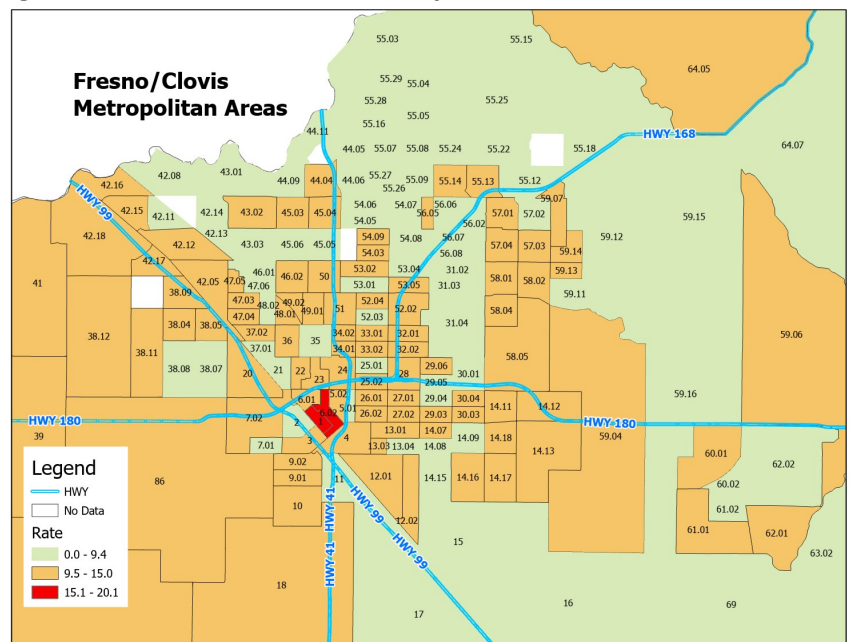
Fresno/Clovis Metropolitan Areas

55.03
55.15
64.05
55.29
55.04
55.28
55.25
55.05
44.11
55.16
HWY 168
44.05
55.07
55.08
55.24
55.22
55.18
64.07
42.08
43.01
44.09
44.04
44.06
55.27
55.26
55.09
55.14
55.13
55.12
42.16
59.07
HWY 99
42.15
42.11
42.14
43.02
45.03
45.04
54.06
54.07
56.05
56.06
57.01
57.02
59.15
54.05
56.02
42.18
42.12
42.13
43.03
45.06
45.05
54.09
54.08
56.07
57.04
57.03
59.12
54.03
56.08
59.14
42.17
46.01
46.02
50
53.02
53.04
31.02
41
42.05
47.05
47.06
59.13
38.09
53.01
53.05
31.03
58.01
58.02
47.03
48.02
49.02
52.04
59.11
38.04
38.05
47.04
48.01
49.01
51
52.02
38.12
52.03
58.04
31.04
37.02
34.02
33.01
32.01
59.06
38.11
37.01
36
35
34.01
33.02
32.02
58.05
25.01
29.06
38.08
38.07
20
21
22
24
28
30.01
23
25.02
29.05
59.16
5.02
26.01
27.01
29.04
30.04
14.11
14.12
6.01
5.01
HWY 180
7.02
6.02
26.02
27.02
29.03
30.03
HWY 180
2
39
59.04
3
4
13.01
14.07
14.09
14.18
7.01
13.03
13.04
14.08
14.13
60.01
62.02
9.02
86
9.01
11
12.01
14.15
14.16
14.17
60.02
HWY 41
10
HWY 99
61.02
12.02
61.01
62.01
HWY 41
15
HWY 99
63.02
18
17
16
69

Legend
HWY
No Data
Rate
0.0 - 9.4
9.5 - 15.0
15.1 - 20.1